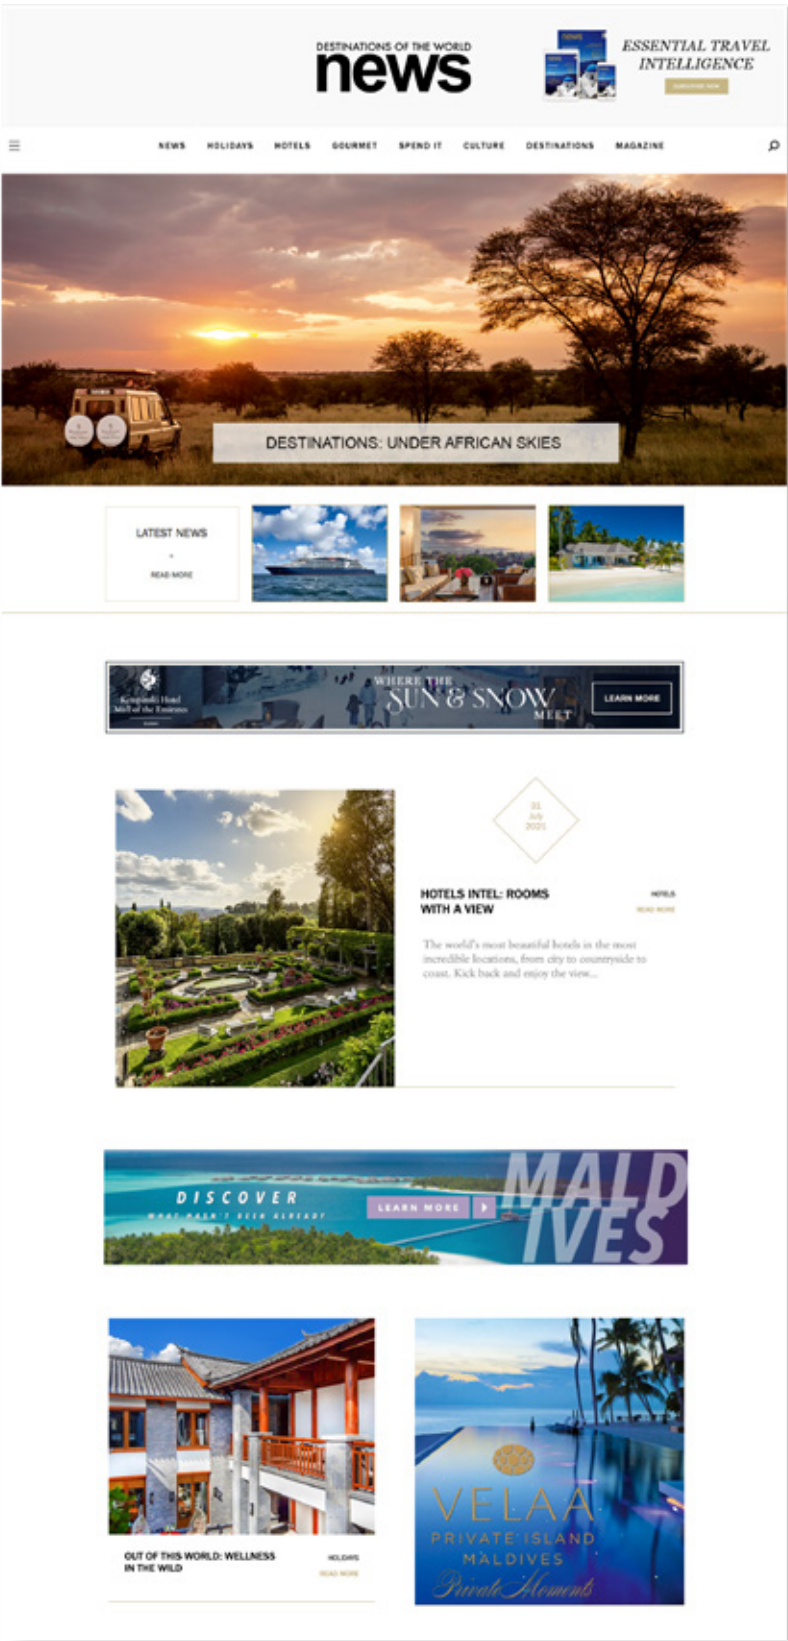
DESTINATIONS OF THE WORLD
news

ESSENTIAL TRAVEL INTELLIGENCE
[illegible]

NEWS HOLIDAYS HOTELS GOURMET SPEND IT CULTURE DESTINATIONS MAGAZINE

DESTINATIONS: UNDER AFRICAN SKIES

LATEST NEWS
READ MORE

Kempinski Hotel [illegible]
WHERE THE SUN & SNOW MEET
LEARN MORE

31 July 2021

HOTELS INTEL: ROOMS WITH A VIEW
HOTELS
READ MORE

The world's most beautiful hotels in the most incredible locations, from city to countryside to coast. Kick back and enjoy the view...

DISCOVER
WHAT HASN'T BEEN ALREADY
LEARN MORE
MALDIVES

OUT OF THIS WORLD: WELLNESS IN THE WILD
HOLIDAYS
READ MORE

VELAA
PRIVATE ISLAND
MALDIVES
Private Moments